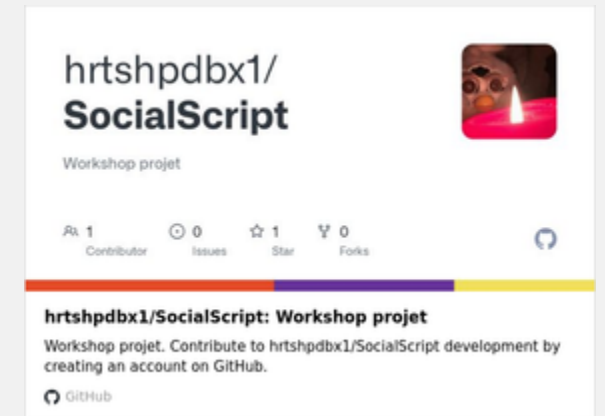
hrtshpdbx1/
SocialScript

Workshop projet

1 Contributor
0 Issues
1 Star
0 Forks

hrtshpdbx1/SocialScript: Workshop projet

Workshop projet. Contribute to hrtshpdbx1/SocialScript development by creating an account on GitHub.

GitHub